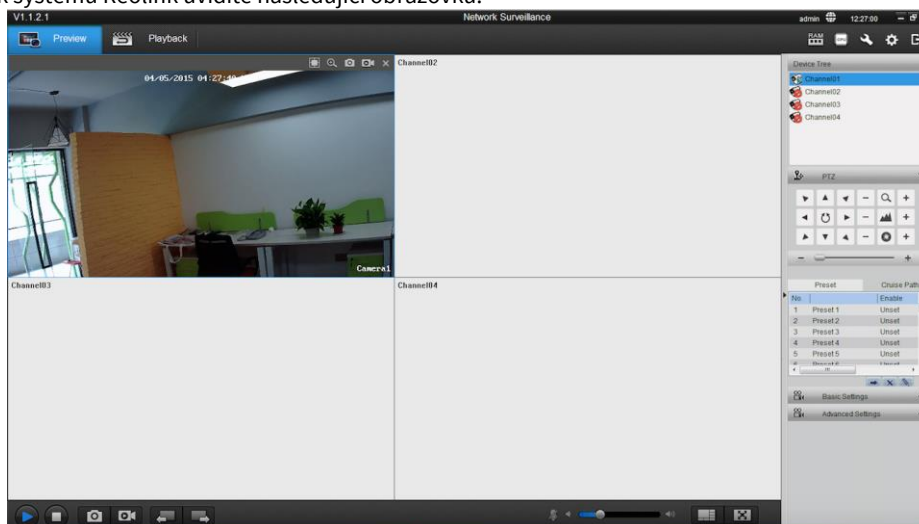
k systému Reolink uvidíte následující obrazovka.

V1.1.2.1

Network Surveillance

admin 12:27:00

Preview

Playback

04/05/2015 04:27:4

Camera1

Channel02

Channel03

Channel04

Device Tree

Channel01

Channel02

Channel03

Channel04

PTZ

Preset

Cruise Path

| No. | | Enable |
|---|---|---|
| 1 | Preset 1 | Unset |
| 2 | Preset 2 | Unset |
| 3 | Preset 3 | Unset |
| 4 | Preset 4 | Unset |
| 5 | Preset 5 | Unset |

Basic Settings

Advanced Settings